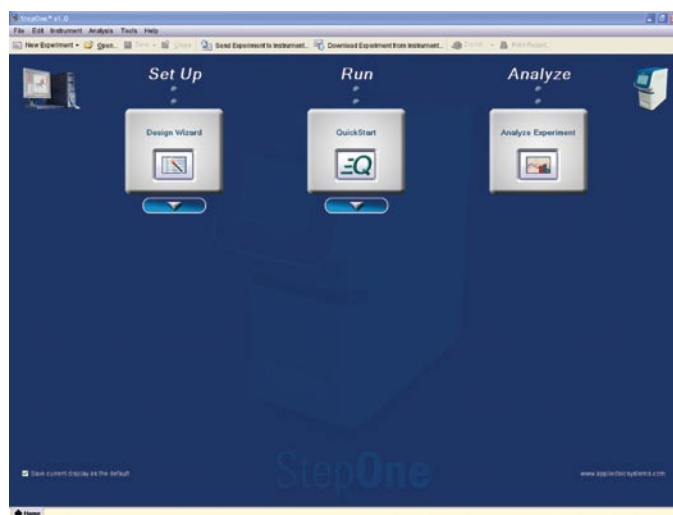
StepOne™ v1.0

File Edit Instrument Analysis Tools Help

New Experiment Open... Save Close Send Experiment to Instrument... Download Experiment from Instrument... Export Print Report

Set Up

Run

Analyze

Design Wizard

QuickStart

Analyze Experiment

Save current display as the default

StepOne

www.appliedbiosystems.com

Home